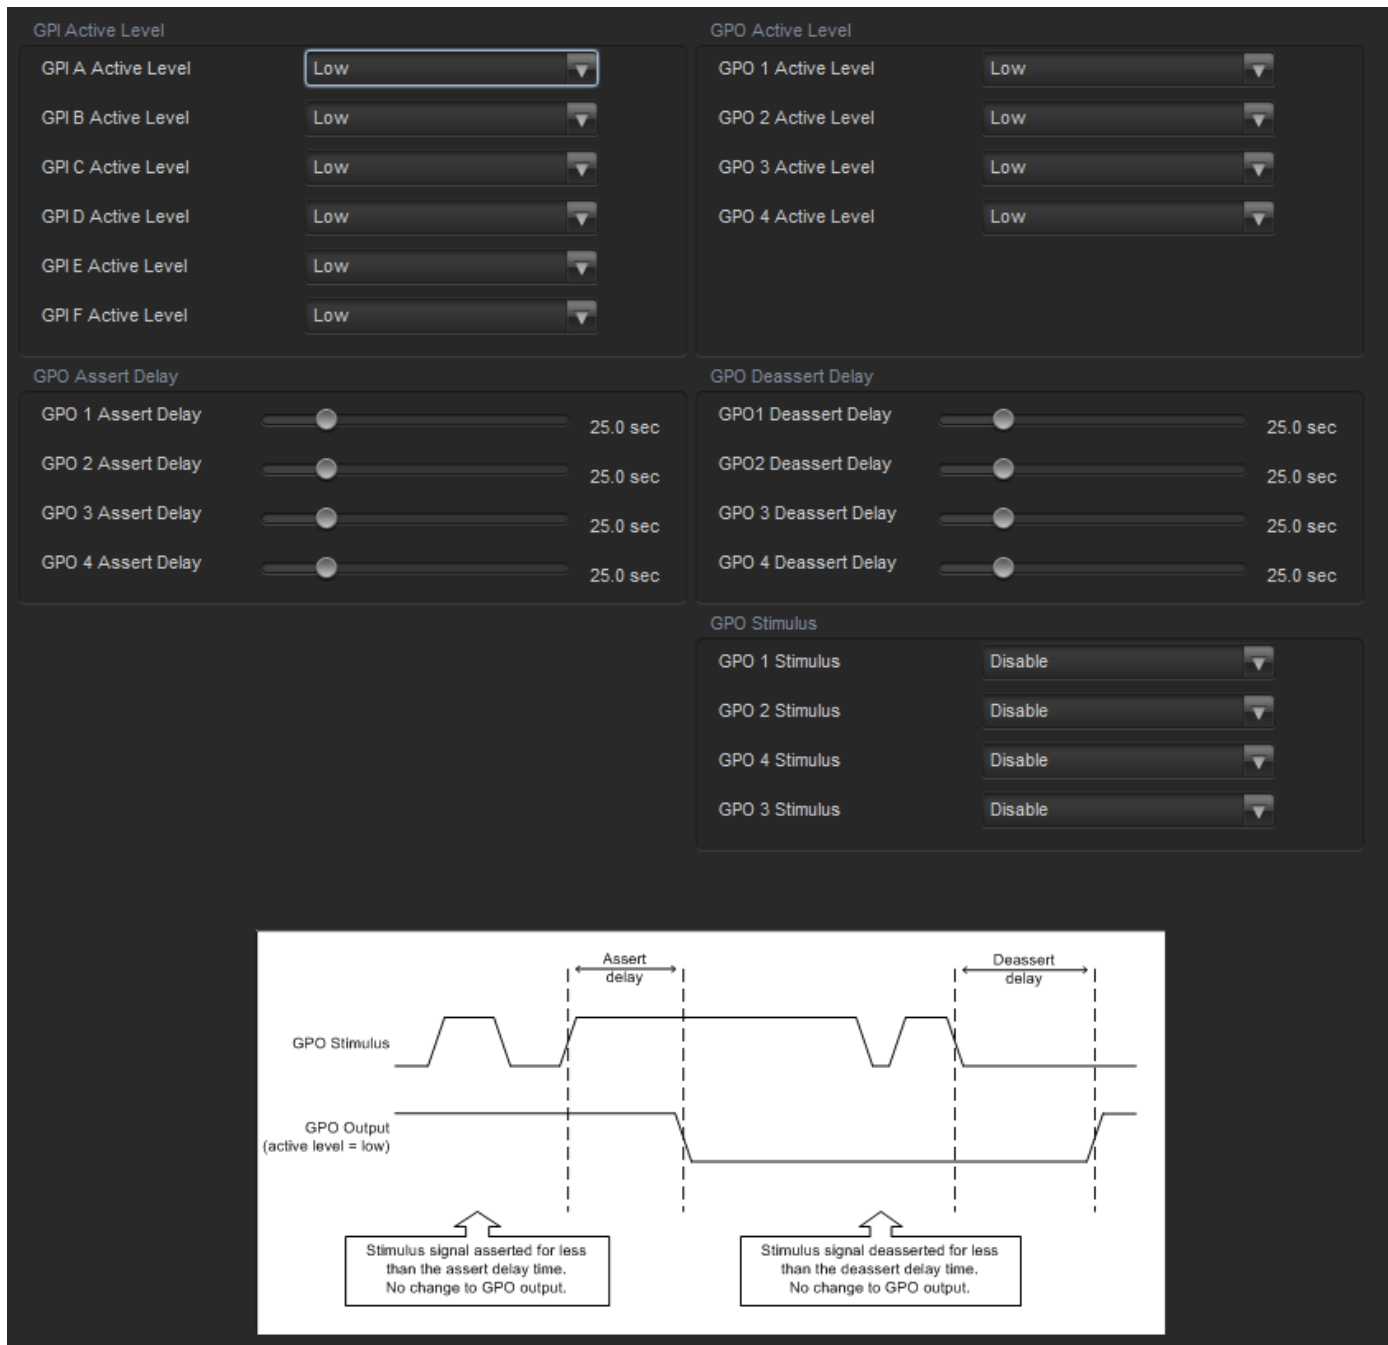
GPI Active Level

GPI A Active Level Low
GPI B Active Level Low
GPI C Active Level Low
GPI D Active Level Low
GPI E Active Level Low
GPI F Active Level Low

GPO Active Level

GPO 1 Active Level Low
GPO 2 Active Level Low
GPO 3 Active Level Low
GPO 4 Active Level Low

GPO Assert Delay

GPO 1 Assert Delay 25.0 sec
GPO 2 Assert Delay 25.0 sec
GPO 3 Assert Delay 25.0 sec
GPO 4 Assert Delay 25.0 sec

GPO Deassert Delay

GPO1 Deassert Delay 25.0 sec
GPO2 Deassert Delay 25.0 sec
GPO 3 Deassert Delay 25.0 sec
GPO 4 Deassert Delay 25.0 sec

GPO Stimulus

GPO 1 Stimulus Disable
GPO 2 Stimulus Disable
GPO 4 Stimulus Disable
GPO 3 Stimulus Disable

Assert delay

Deassert delay

GPO Stimulus

GPO Output (active level = low)

Stimulus signal asserted for less than the assert delay time. No change to GPO output.

Stimulus signal deasserted for less than the deassert delay time. No change to GPO output.